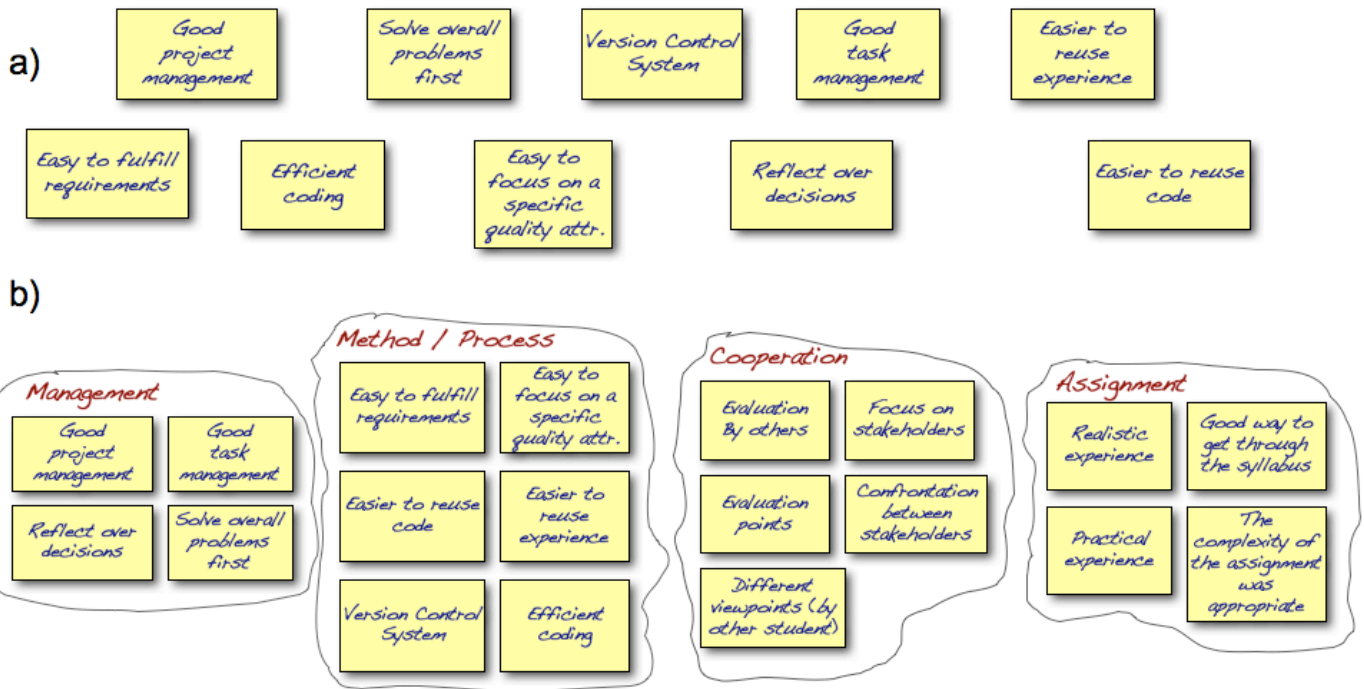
a)

Good project management

Solve overall problems first

Version Control System

Good task management

Easier to reuse experience

Easy to fulfill requirements

Efficient coding

Easy to focus on a specific quality attr.

Reflect over decisions

Easier to reuse code

b)

Management

Good project management

Good task management

Reflect over decisions

Solve overall problems first

Method / Process

Easy to fulfill requirements

Easy to focus on a specific quality attr.

Easier to reuse code

Easier to reuse experience

Version Control System

Efficient coding

Cooperation

Evaluation By others

Focus on stakeholders

Evaluation points

Confrontation between stakeholders

Different viewpoints (by other student)

Assignment

Realistic experience

Good way to get through the syllabus

Practical experience

The complexity of the assignment was appropriate